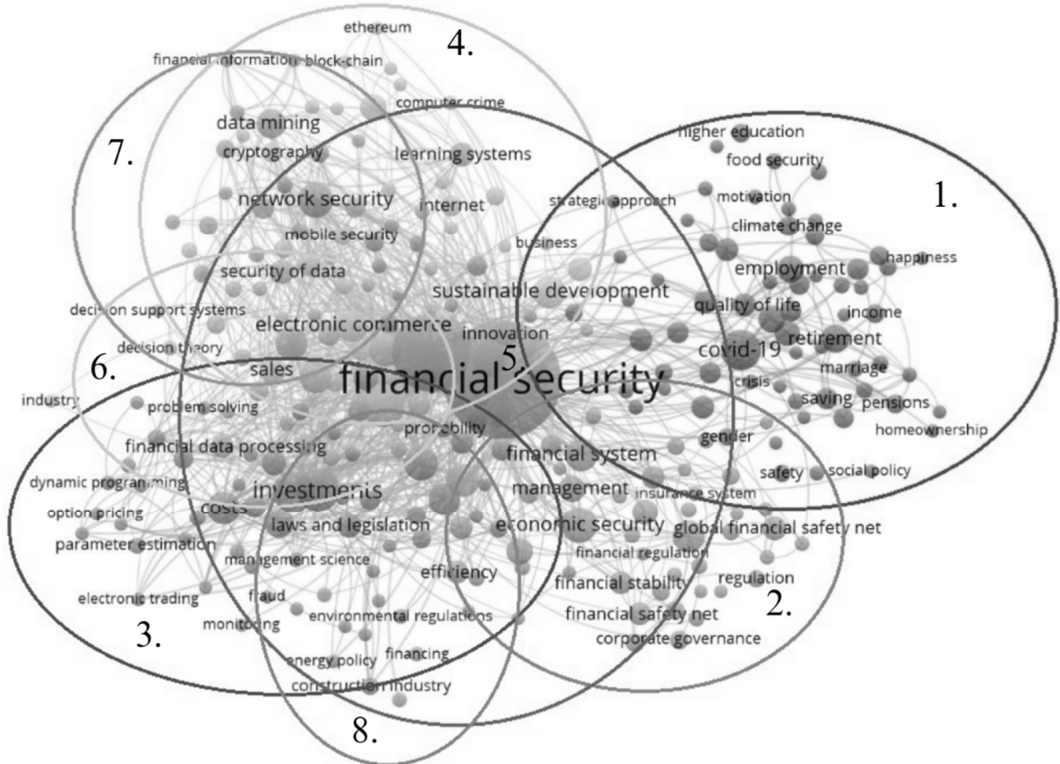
ethereum
4.
financial information
block-chain
computer crime
data mining
7.
cryptography
learning systems
higher education
food security
motivation
1.
strategic approach
network security
internet
climate change
mobile security
business
happiness
security of data
employment
sustainable development
income
quality of life
decision support systems
electronic commerce
innovation
retirement
decision theory
covid-19
5
6.
sales
financial security
marriage
crisis
industry
saving
pensions
problem solving
probability
homeownership
gender
financial data processing
financial system
safety
social policy
dynamic programming
management
insurance system
investments
costs
option pricing
economic security
global financial safety net
laws and legislation
parameter estimation
financial regulation
management science
efficiency
regulation
financial stability
electronic trading
fraud
2.
monitoring
environmental regulations
financial safety net
3.
corporate governance
financing
energy policy
construction industry
8.